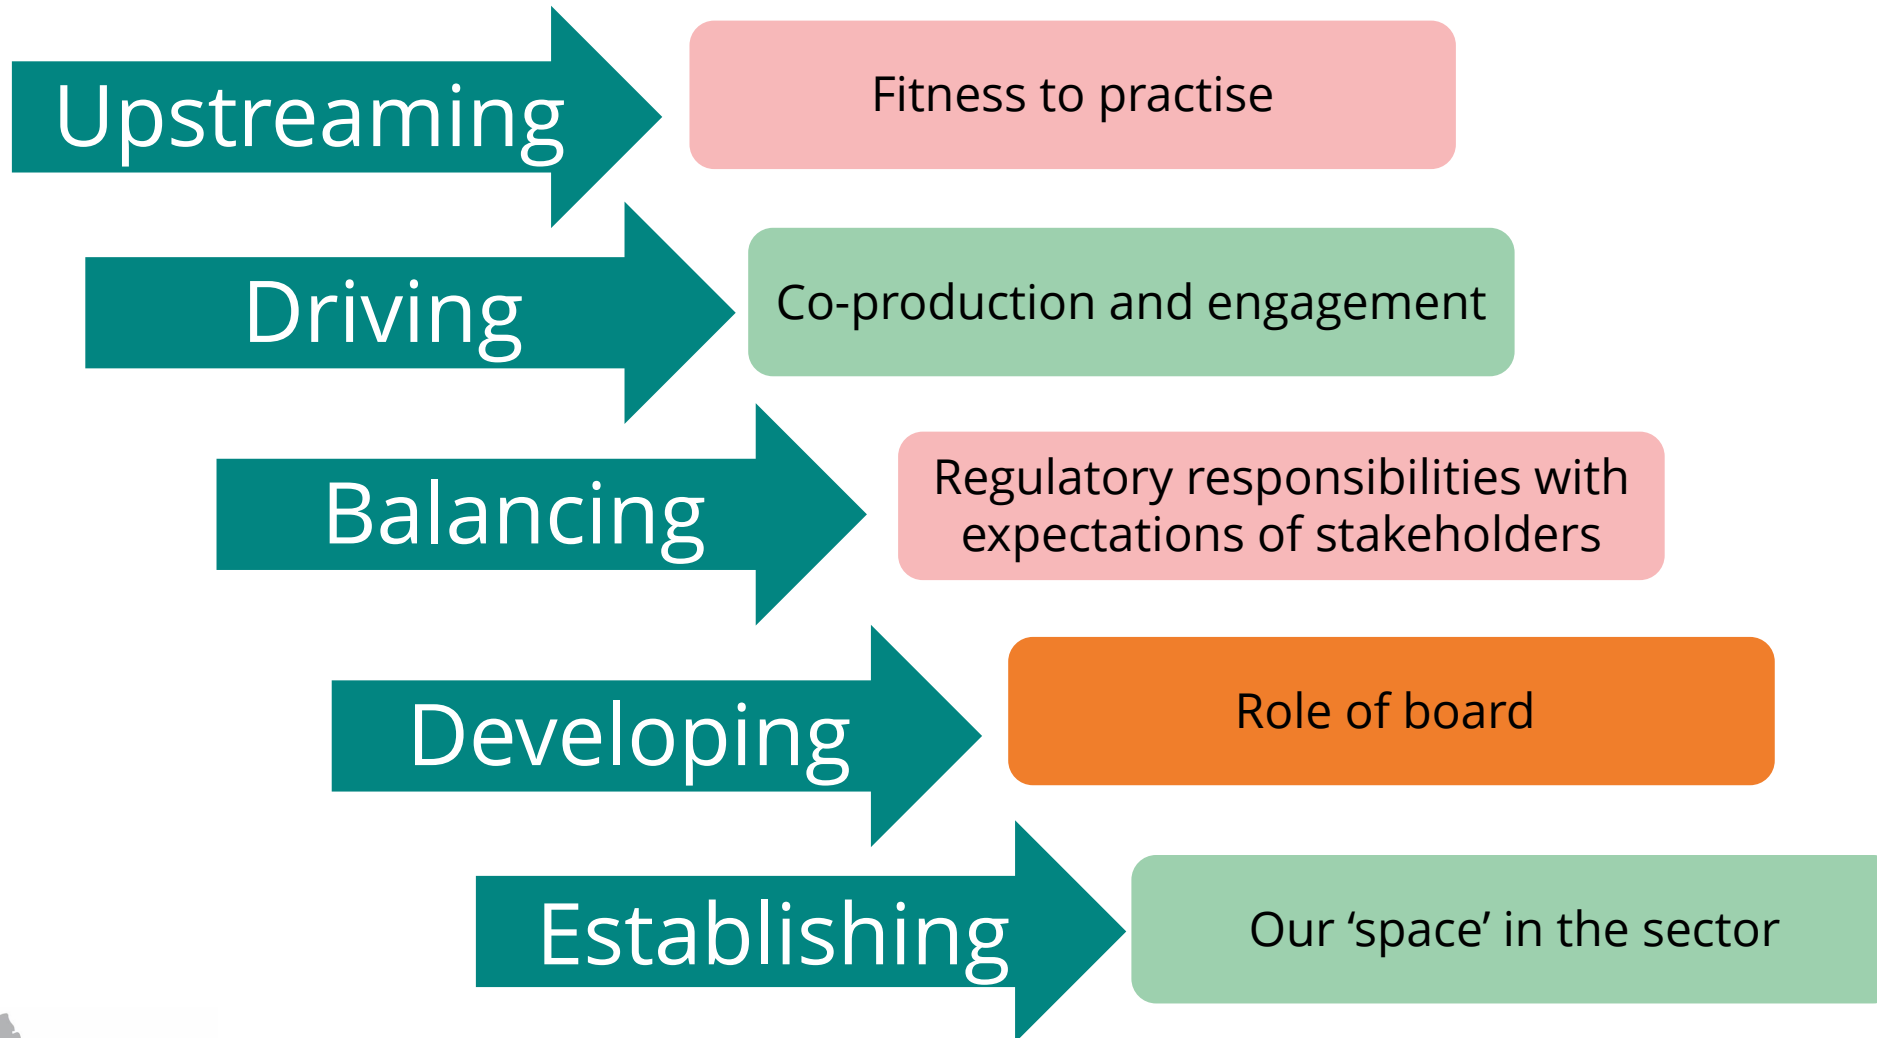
Upstreaming

Fitness to practise

Driving

Co-production and engagement

Balancing

Regulatory responsibilities with expectations of stakeholders

Developing

Role of board

Establishing

Our ‘space’ in the sector